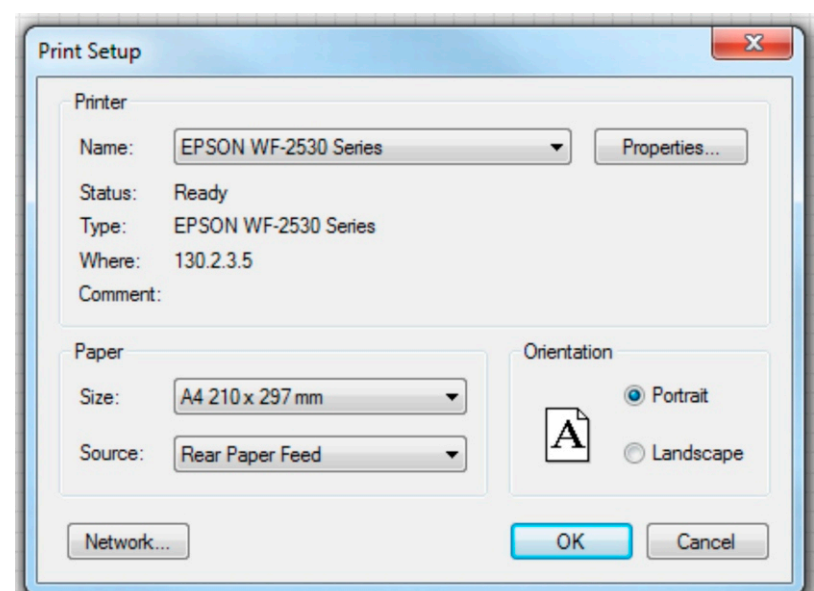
Print Setup

Printer

Name: EPSON WF-2530 Series

Properties...

Status: Ready

Type: EPSON WF-2530 Series

Where: 130.2.3.5

Comment:

Paper

Size: A4 210 x 297 mm

Source: Rear Paper Feed

Orientation

A

Portrait

Landscape

Network...

OK

Cancel